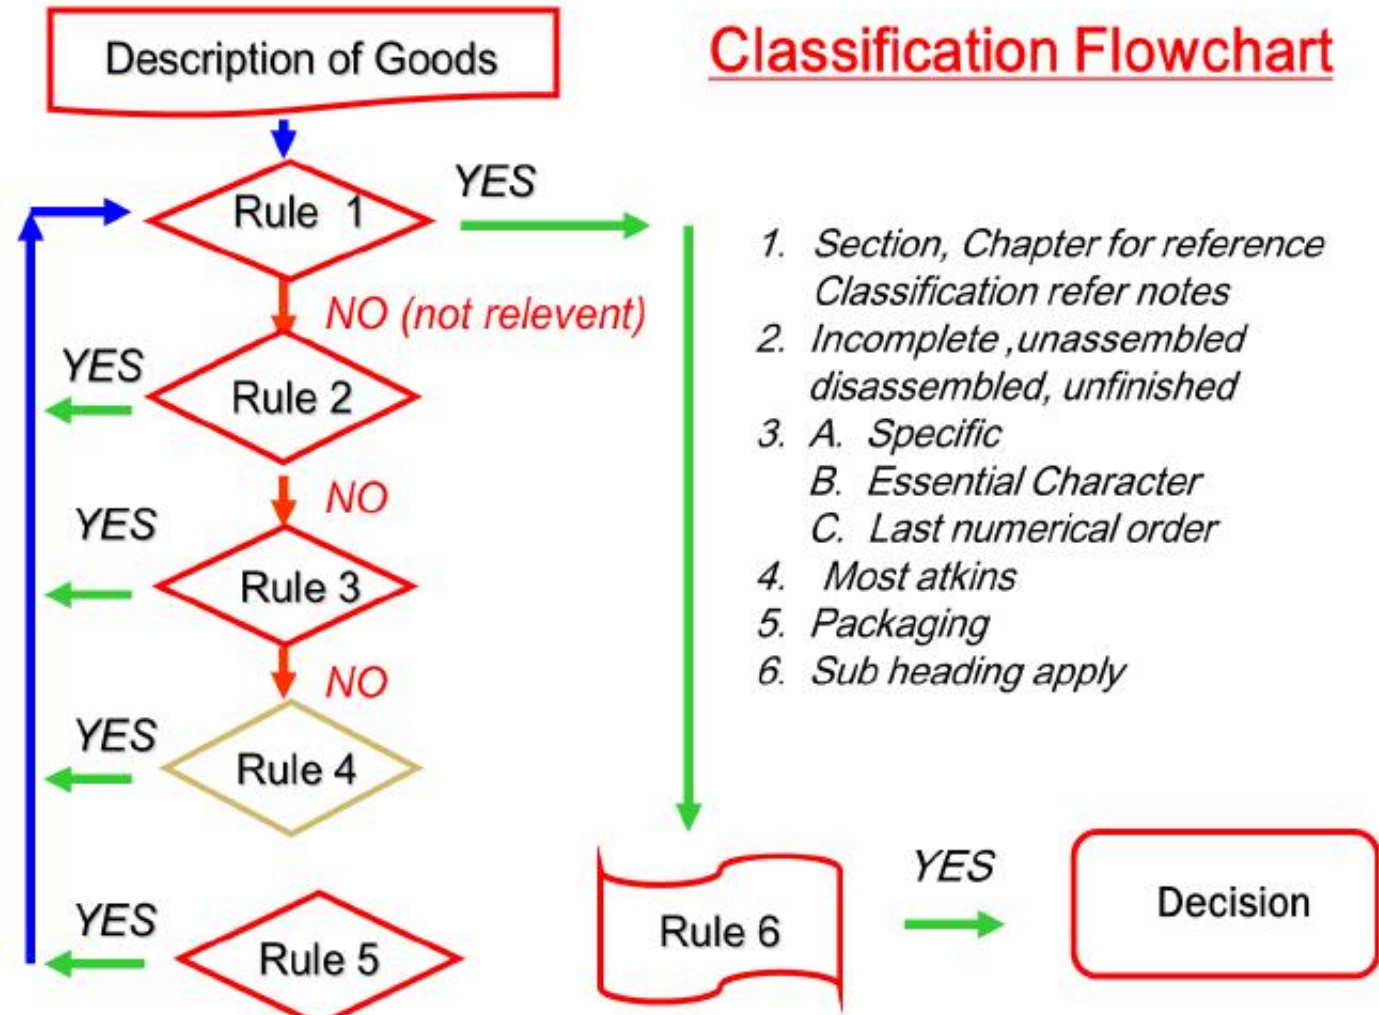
Classification Flowchart

Description of Goods

Rule 1

YES

NO (not relevent)

YES

Rule 2

NO

YES

Rule 3

NO

YES

Rule 4

YES

Rule 5

1. Section, Chapter for reference Classification refer notes
2. Incomplete ,unassembled disassembled, unfinished
3. A. Specific
B. Essential Character
C. Last numerical order
4. Most atkins
5. Packaging
6. Sub heading apply

Rule 6

YES

Decision